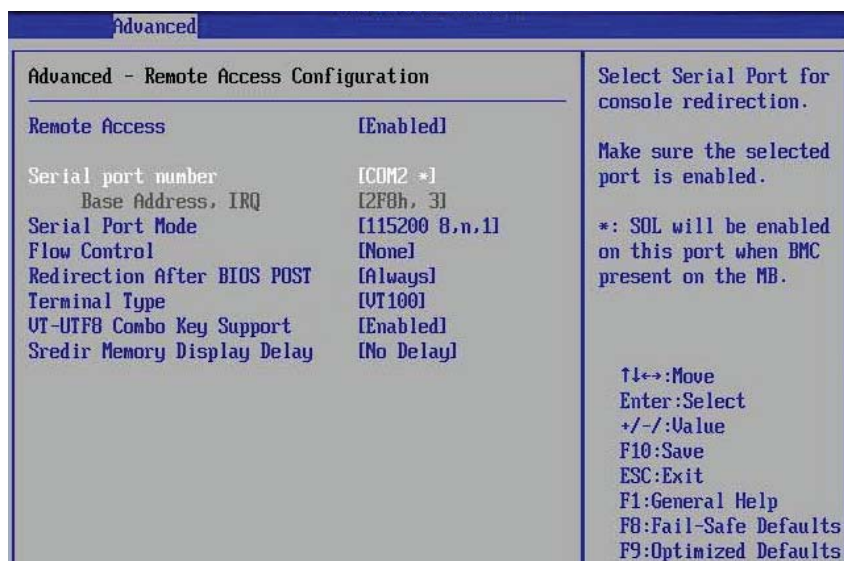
Advanced

Advanced - Remote Access Configuration

| | |
|---|---|
| Remote Access | [Enabled] |
| Serial port number | [COM2 *] |
| Base Address, IRQ | [2F8h, 3] |
| Serial Port Mode | [115200 8,n,1] |
| Flow Control | [None] |
| Redirection After BIOS POST | [Always] |
| Terminal Type | [VT100] |
| VT-UTF8 Combo Key Support | [Enabled] |
| Sredir Memory Display Delay | [No Delay] |

Select Serial Port for console redirection.

Make sure the selected port is enabled.

*: SOL will be enabled on this port when BMC present on the MB.

↑↓↔:Move
Enter:Select
+/-/:Value
F10:Save
ESC:Exit
F1:General Help
F8:Fail-Safe Defaults
F9:Optimized Defaults